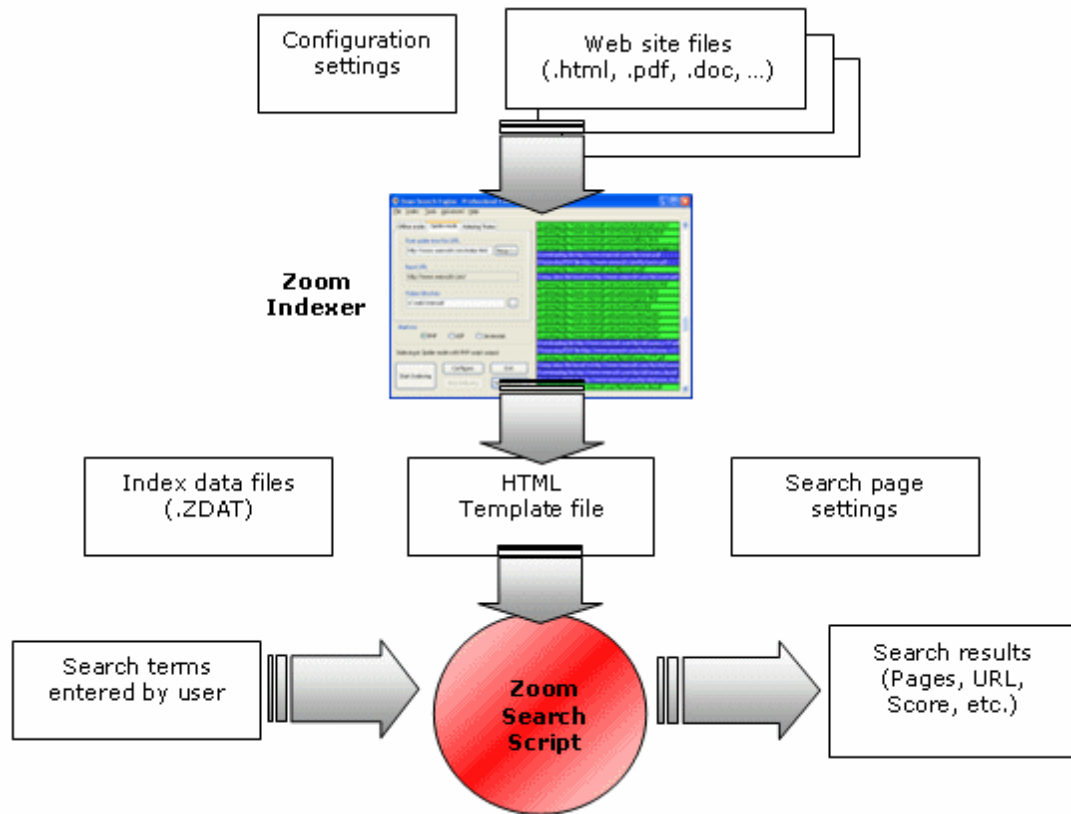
Configuration settings

Web site files (.html, .pdf, .doc, ...)

Zoom Indexer

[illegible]

Index data files (.ZDAT)

HTML Template file

Search page settings

Search terms entered by user

Zoom Search Script

Search results (Pages, URL, Score, etc.)